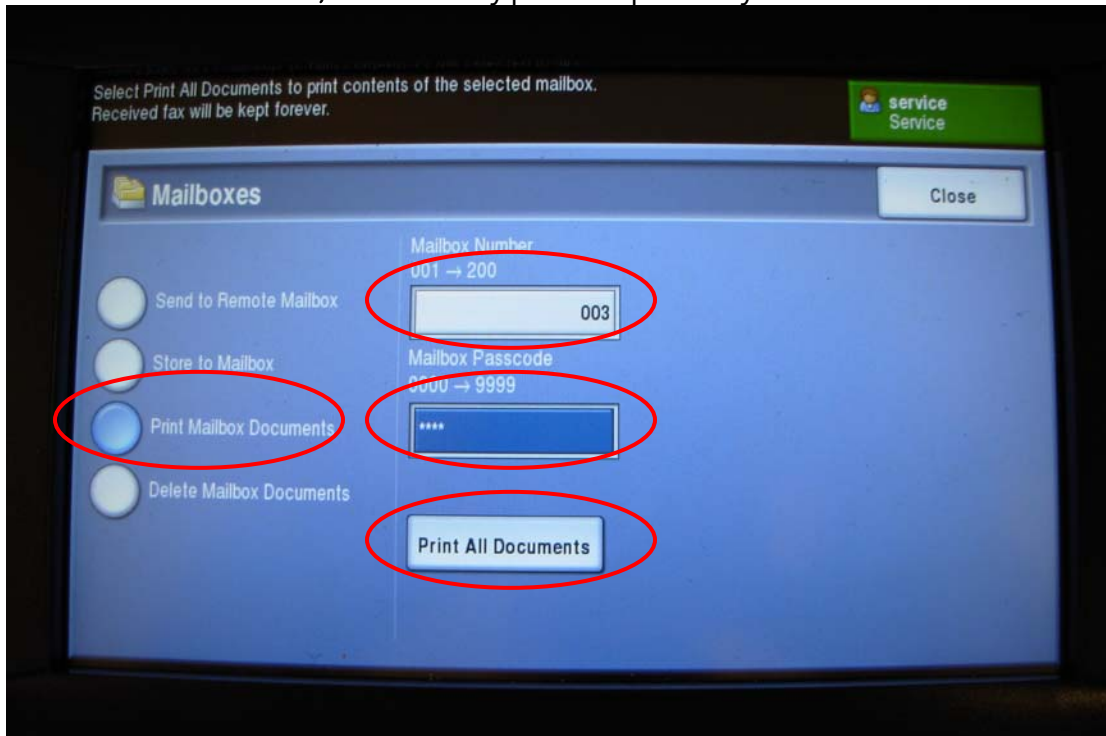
Select Print All Documents to print contents of the selected mailbox.
Received fax will be kept forever.

service
Service

Mailboxes

Close

Send to Remote Mailbox

Store to Mailbox

Print Mailbox Documents

Delete Mailbox Documents

Mailbox Number
001 → 200

003

Mailbox Passcode
0000 → 9999

****

Print All Documents